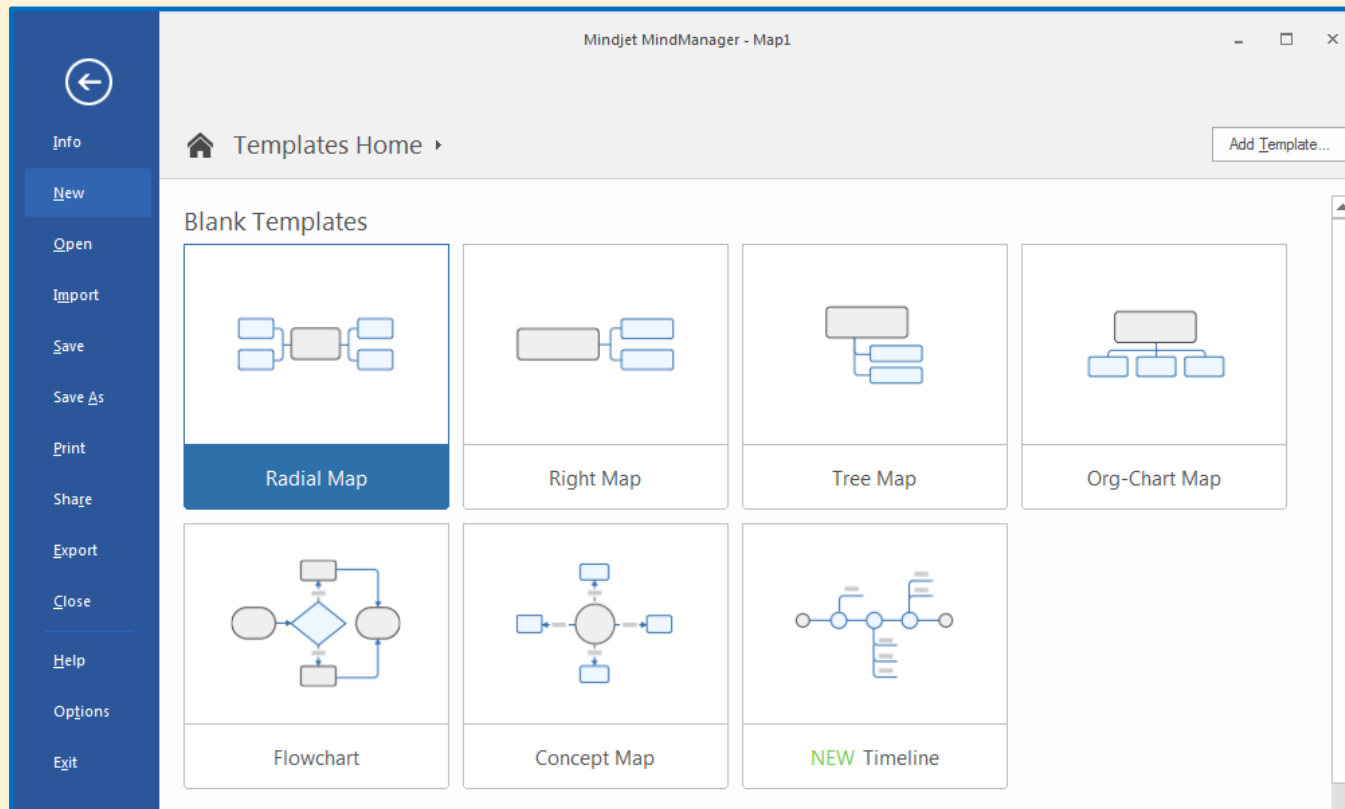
Mindjet MindManager - Map1

Info
New
Open
Import
Save
Save As
Print
Share
Export
Close
Help
Options
Exit

Templates Home

Add Template...

Blank Templates

Radial Map
Right Map
Tree Map
Org-Chart Map
Flowchart
Concept Map
NEW Timeline